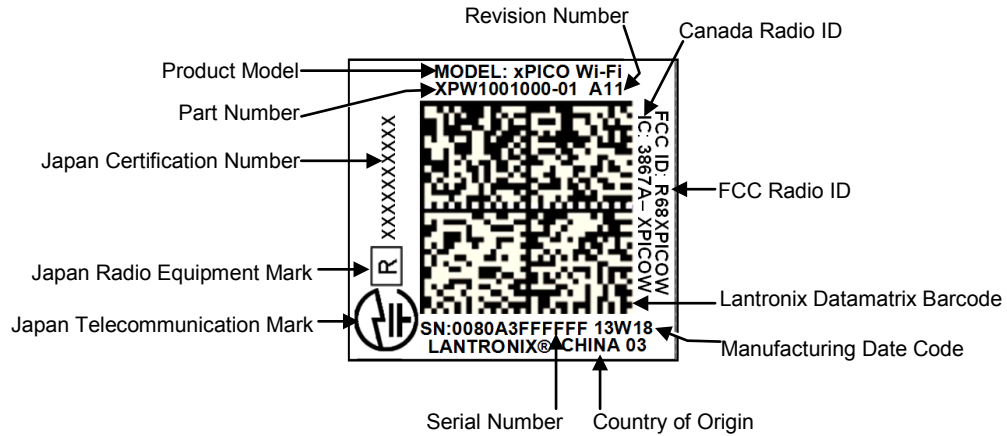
Revision Number

Canada Radio ID

Product Model

MODEL: xPICO Wi-Fi

Part Number

XPW1001000-01 A11

Japan Certification Number

XXXXXXXXXX

FCC ID: R68XPICOW

IC: 3867A- XPICOW

FCC Radio ID

Japan Radio Equipment Mark

R

Lantronix Datamatrix Barcode

Japan Telecommunication Mark

SN:0080A3FFFFFF 13W18

LANTRONIX® CHINA 03

Manufacturing Date Code

Serial Number

Country of Origin